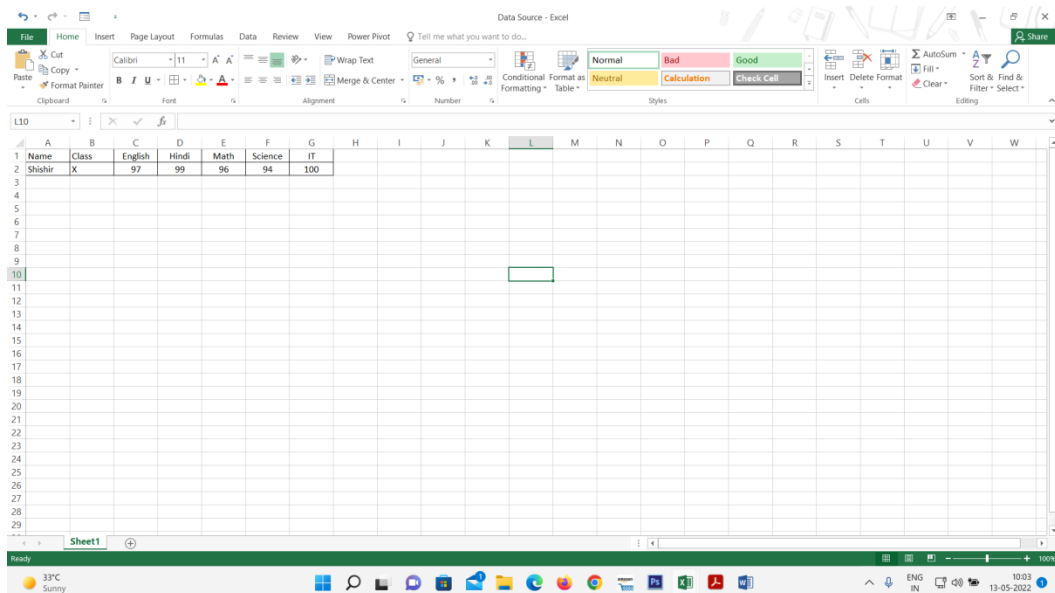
Data Source - Excel

File Home Insert Page Layout Formulas Data Review View Power Pivot Tell me what you want to do... Share

Cut
Copy
Format Painter
Paste
Clipboard

Calibri 11
B I U
Font

Wrap Text
Merge & Center
Alignment

General
% ,
Number

Conditional Formatting
Format as Table
Normal Bad Good
Neutral Calculation Check Cell
Styles

Insert Delete Format
Cells

AutoSum
Fill
Clear
Sort & Filter
Find & Select
Editing

L10 $f_x$

| | A | B | C | D | E | F | G | H | I | J | K | L | M | N | O | P | Q | R | S | T | U | V | W |
|---|---|---|---|---|---|---|---|---|---|---|---|---|---|---|---|---|---|---|---|---|---|---|---|
| 1 | Name | Class | English | Hindi | Math | Science | IT | | | | | | | | | | | | | | | | |
| 2 | Shishir | X | 97 | 99 | 96 | 94 | 100 | | | | | | | | | | | | | | | | |
| 3 | | | | | | | | | | | | | | | | | | | | | | | |
| 4 | | | | | | | | | | | | | | | | | | | | | | | |
| 5 | | | | | | | | | | | | | | | | | | | | | | | |
| 6 | | | | | | | | | | | | | | | | | | | | | | | |
| 7 | | | | | | | | | | | | | | | | | | | | | | | |
| 8 | | | | | | | | | | | | | | | | | | | | | | | |
| 9 | | | | | | | | | | | | | | | | | | | | | | | |
| 10 | | | | | | | | | | | | | | | | | | | | | | | |
| 11 | | | | | | | | | | | | | | | | | | | | | | | |
| 12 | | | | | | | | | | | | | | | | | | | | | | | |
| 13 | | | | | | | | | | | | | | | | | | | | | | | |
| 14 | | | | | | | | | | | | | | | | | | | | | | | |
| 15 | | | | | | | | | | | | | | | | | | | | | | | |
| 16 | | | | | | | | | | | | | | | | | | | | | | | |
| 17 | | | | | | | | | | | | | | | | | | | | | | | |
| 18 | | | | | | | | | | | | | | | | | | | | | | | |
| 19 | | | | | | | | | | | | | | | | | | | | | | | |
| 20 | | | | | | | | | | | | | | | | | | | | | | | |
| 21 | | | | | | | | | | | | | | | | | | | | | | | |
| 22 | | | | | | | | | | | | | | | | | | | | | | | |
| 23 | | | | | | | | | | | | | | | | | | | | | | | |
| 24 | | | | | | | | | | | | | | | | | | | | | | | |
| 25 | | | | | | | | | | | | | | | | | | | | | | | |
| 26 | | | | | | | | | | | | | | | | | | | | | | | |
| 27 | | | | | | | | | | | | | | | | | | | | | | | |
| 28 | | | | | | | | | | | | | | | | | | | | | | | |
| 29 | | | | | | | | | | | | | | | | | | | | | | | |

Sheet1

Ready 100%

33°C Sunny

ENG IN 10:03 13-05-2022